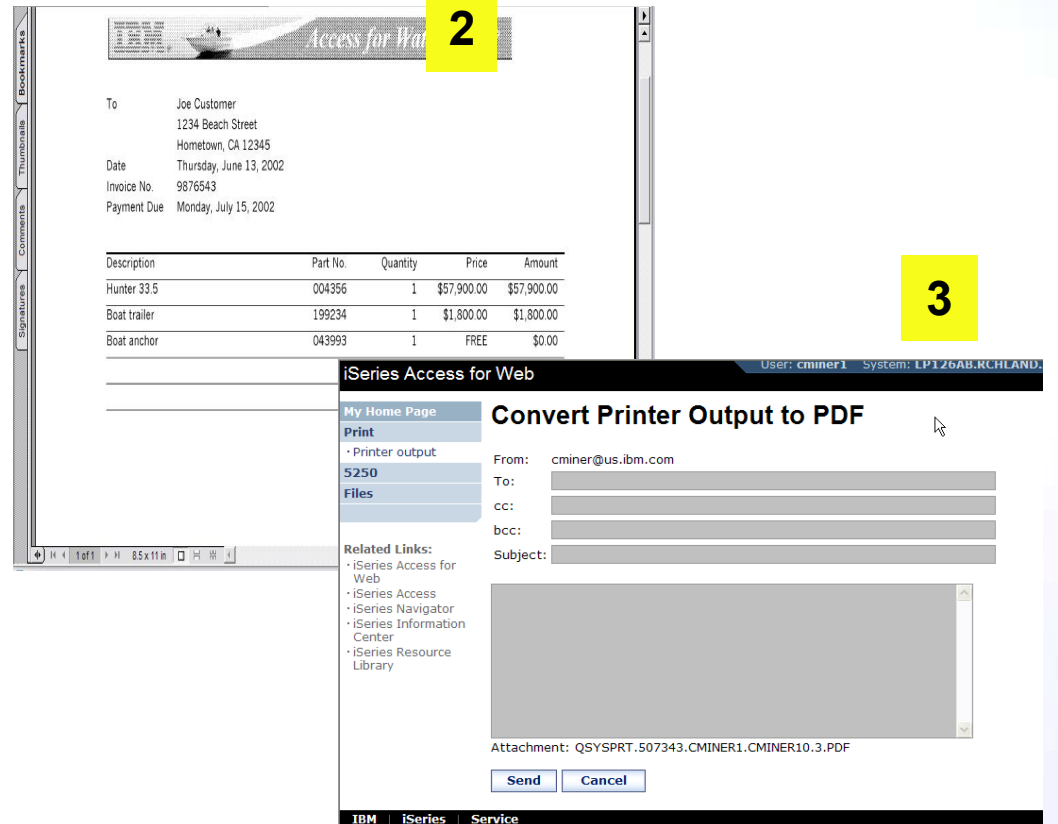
Bookmarks
Thumbnails
Comments
Signatures

IBM Access for Wa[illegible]

2

To Joe Customer
1234 Beach Street
Hometown, CA 12345
Date Thursday, June 13, 2002
Invoice No. 9876543
Payment Due Monday, July 15, 2002

| Description | Part No. | Quantity | Price | Amount |
|---|---|---|---|---|
| Hunter 33.5 | 004356 | 1 | $57,900.00 | $57,900.00 |
| Boat trailer | 199234 | 1 | $1,800.00 | $1,800.00 |
| Boat anchor | 043993 | 1 | FREE | $0.00 |

1 of 1 8.5 x 11 in

3

iSeries Access for Web
User: cminer1 System: LP126AB.RCHLAND.

My Home Page
Print
· Printer output
5250
Files

Related Links:
· iSeries Access for Web
· iSeries Access
· iSeries Navigator
· iSeries Information Center
· iSeries Resource Library

Convert Printer Output to PDF

From: cminer@us.ibm.com
To:
cc:
bcc:
Subject:

Attachment: QSYSPRT.507343.CMINER1.CMINER10.3.PDF

Send Cancel

IBM | iSeries | Service